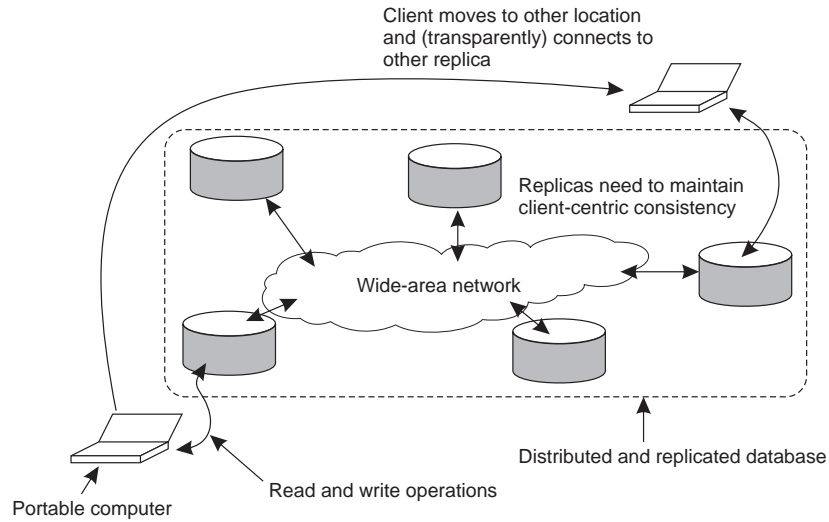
Client moves to other location and (transparently) connects to other replica

Replicas need to maintain client-centric consistency

Wide-area network

Distributed and replicated database

Read and write operations

Portable computer